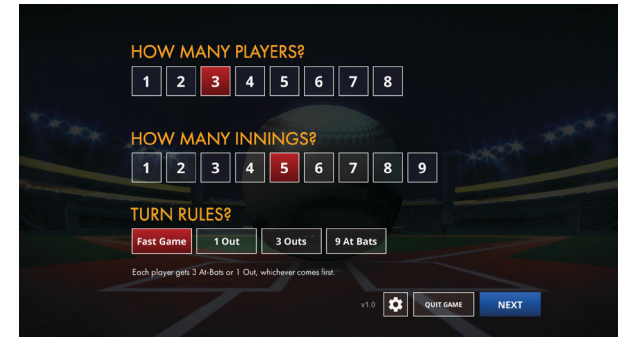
HOW MANY PLAYERS?

1 2 3 4 5 6 7 8

HOW MANY INNINGS?

1 2 3 4 5 6 7 8 9

TURN RULES?

Fast Game | 1 Out | 3 Outs | 9 At Bats

Each player gets 3 At-Bats or 1 Out, whichever comes first.

v1.0 QUIT GAME NEXT